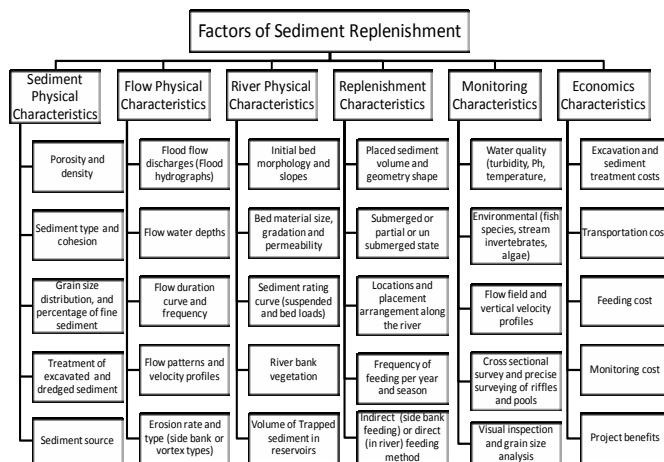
Factors of Sediment Replenishment

Sediment Physical Characteristics

Porosity and density

Sediment type and cohesion

Grain size distribution, and percentage of fine sediment

Treatment of excavated and dredged sediment

Sediment source

Flow Physical Characteristics

Flood flow discharges (Flood hydrographs)

Flow water depths

Flow duration curve and frequency

Flow patterns and velocity profiles

Erosion rate and type (side bank or vortex types)

River Physical Characteristics

Initial bed morphology and slopes

Bed material size, gradation and permeability

Sediment rating curve (suspended and bed loads)

River bank vegetation

Volume of Trapped sediment in reservoirs

Replenishment Characteristics

Placed sediment volume and geometry shape

Submerged or partial or un submerged state

Locations and placement arrangement along the river

Frequency of feeding per year and season

Indirect (side bank feeding) or direct (in river) feeding method

Monitoring Characteristics

Water quality (turbidity, Ph, temperature,

Environmental (fish species, stream invertebrates, algae)

Flow field and vertical velocity profiles

Cross sectional survey and precise surveying of riffles and pools

Visual inspection and grain size analysis

Economics Characteristics

Excavation and sediment treatment costs

Transportation cos

Feeding cost

Monitoring cost

Project benefits